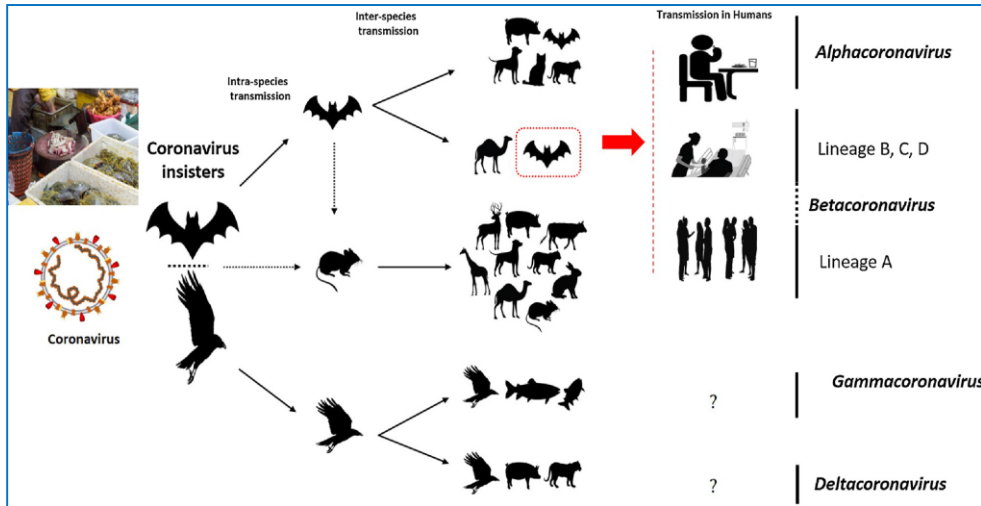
Inter-species transmission

Transmission in Humans

Intra-species transmission

Alphacoronavirus

Coronavirus insisters

Lineage B, C, D

Betacoronavirus

Lineage A

Coronavirus

Gammacoronavirus

?

?

Deltacoronavirus